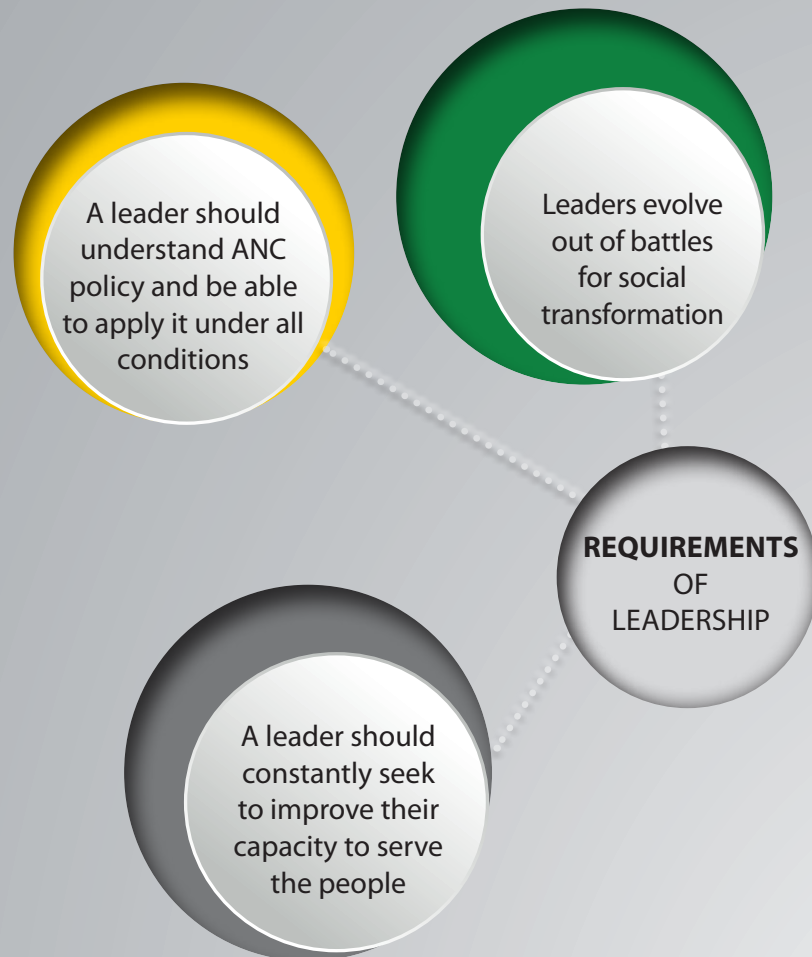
A leader should understand ANC policy and be able to apply it under all conditions

Leaders evolve out of battles for social transformation

**REQUIREMENTS** OF LEADERSHIP

A leader should constantly seek to improve their capacity to serve the people